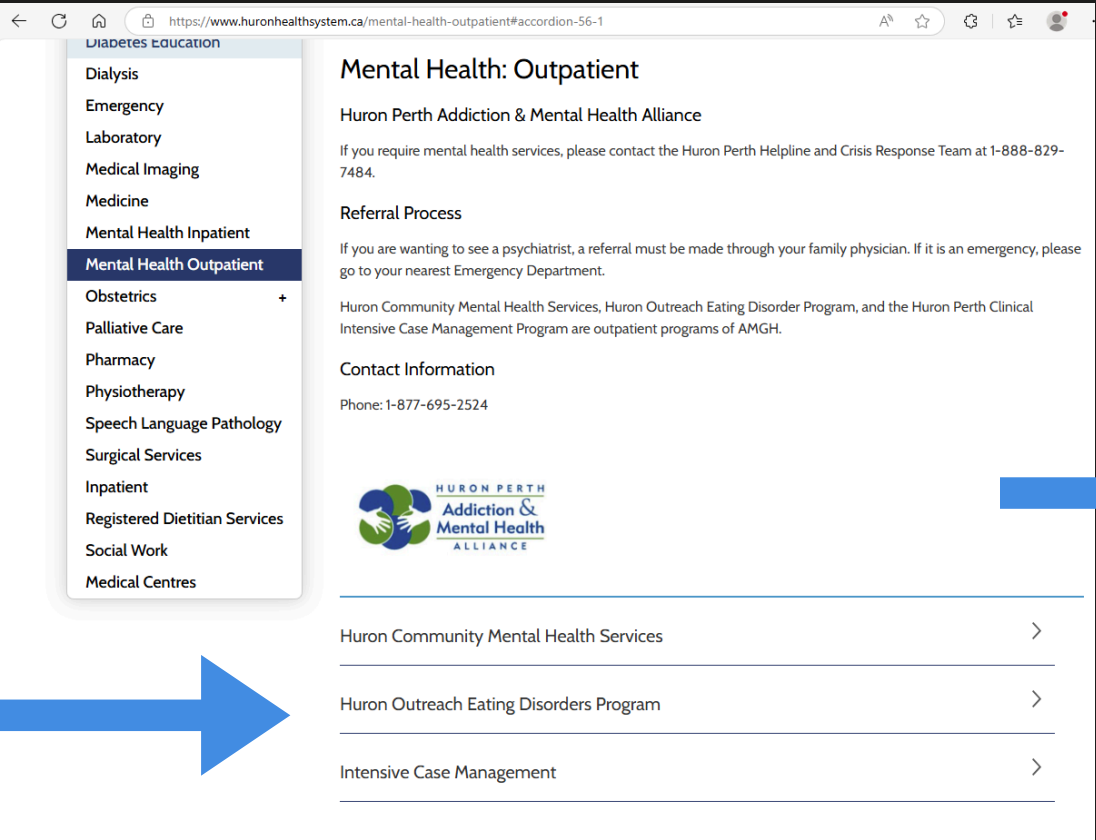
https://www.huronhealthsystem.ca/mental-health-outpatient#accordion-56-1

Diabetes Education
Dialysis
Emergency
Laboratory
Medical Imaging
Medicine
Mental Health Inpatient
Mental Health Outpatient
Obstetrics +
Palliative Care
Pharmacy
Physiotherapy
Speech Language Pathology
Surgical Services
Inpatient
Registered Dietitian Services
Social Work
Medical Centres

Mental Health: Outpatient

Huron Perth Addiction & Mental Health Alliance

If you require mental health services, please contact the Huron Perth Helpline and Crisis Response Team at 1-888-829-7484.

Referral Process

If you are wanting to see a psychiatrist, a referral must be made through your family physician. If it is an emergency, please go to your nearest Emergency Department.

Huron Community Mental Health Services, Huron Outreach Eating Disorder Program, and the Huron Perth Clinical Intensive Case Management Program are outpatient programs of AMGH.

Contact Information

Phone: 1-877-695-2524

HURON PERTH
Addiction & Mental Health
ALLIANCE

Huron Community Mental Health Services

Huron Outreach Eating Disorders Program

Intensive Case Management